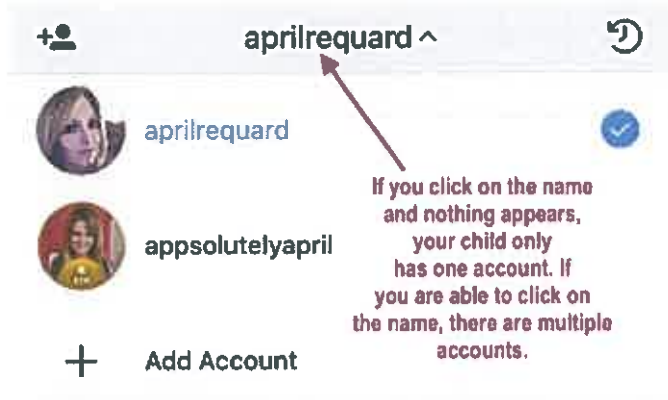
+👤 aprilrequard ^

aprilrequard

appsolutelyapril

+ Add Account

If you click on the name and nothing appears, your child only has one account. If you are able to click on the name, there are multiple accounts.